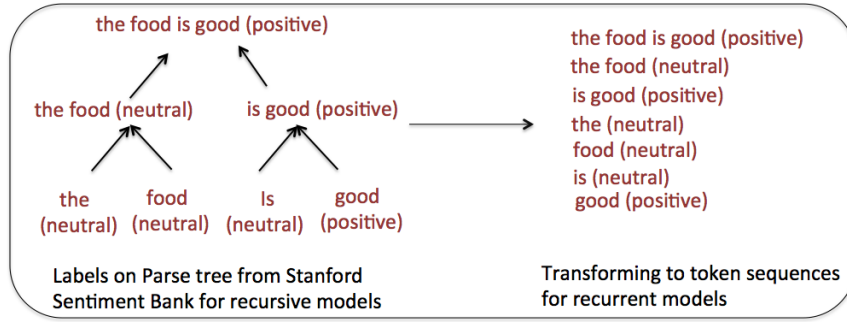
the food is good (positive)

the food (neutral)

is good (positive)

the (neutral)

food (neutral)

Is (neutral)

good (positive)

Labels on Parse tree from Stanford Sentiment Bank for recursive models

the food is good (positive)
the food (neutral)
is good (positive)
the (neutral)
food (neutral)
is (neutral)
good (positive)

Transforming to token sequences for recurrent models